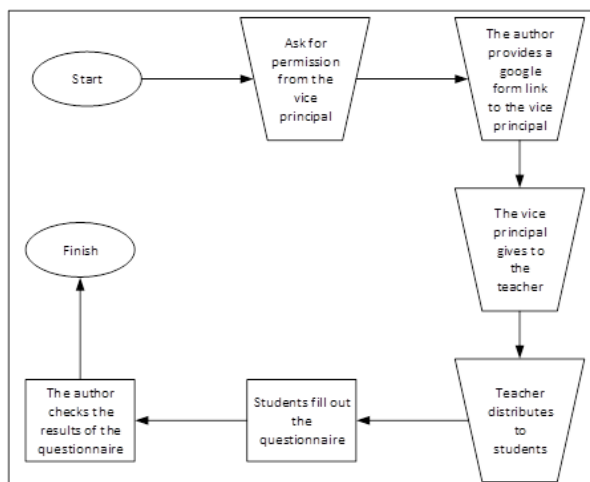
Start

Ask for permission from the vice principal

The author provides a google form link to the vice principal

The vice principal gives to the teacher

Teacher distributes to students

Students fill out the questionnaire

The author checks the results of the questionnaire

Finish